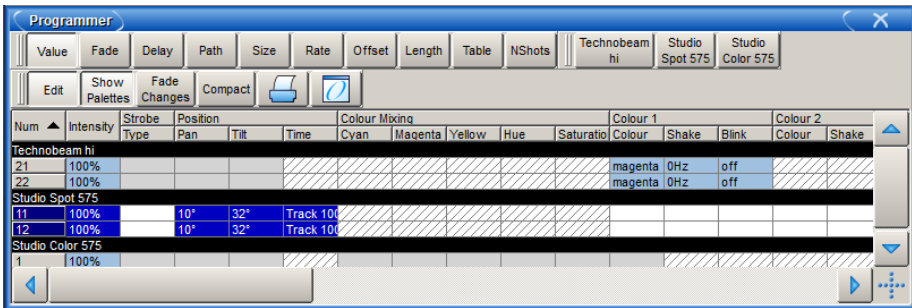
Programmer

Value | Fade | Delay | Path | Size | Rate | Offset | Length | Table | NShots | Technobeam hi | Studio Spot 575 | Studio Color 575

Edit | Show Palettes | Fade Changes | Compact

| Num ▲ | Intensity | Strobe | Position | | | Colour Mixing | | | | | Colour 1 | | | Colour 2 | |
|---|---|---|---|---|---|---|---|---|---|---|---|---|---|---|---|
| | | Type | Pan | Tilt | Time | Cyan | Magenta | Yellow | Hue | Saturatio | Colour | Shake | Blink | Colour | Shake |
| Technobeam hi | | | | | | | | | | | | | | | |
| 21 | 100% | | | | | | | | | | magenta | 0Hz | off | | |
| 22 | 100% | | | | | | | | | | magenta | 0Hz | off | | |
| Studio Spot 575 | | | | | | | | | | | | | | | |
| 11 | 100% | | 10° | 32° | Track 10( | | | | | | | | | | |
| 12 | 100% | | 10° | 32° | Track 10( | | | | | | | | | | |
| Studio Color 575 | | | | | | | | | | | | | | | |
| 1 | 100% | | | | | | | | | | | | | | |